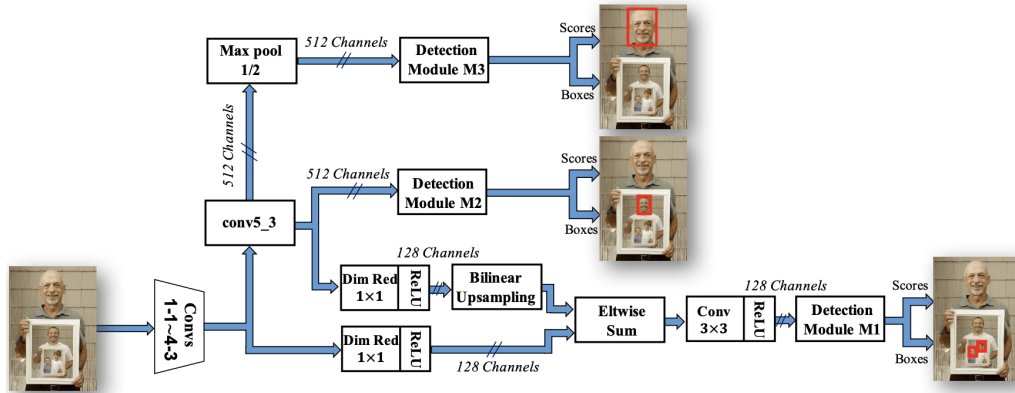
Max pool 1/2

512 Channels

Detection Module M3

Scores

Boxes

512 Channels

512 Channels

Detection Module M2

Scores

Boxes

conv5_3

128 Channels

Dim Red 1×1

ReLU

Bilinear Upsampling

Convs 1-1~4-3

Eltwise Sum

128 Channels

Conv 3×3

ReLU

Detection Module M1

Scores

Boxes

Dim Red 1×1

ReLU

128 Channels